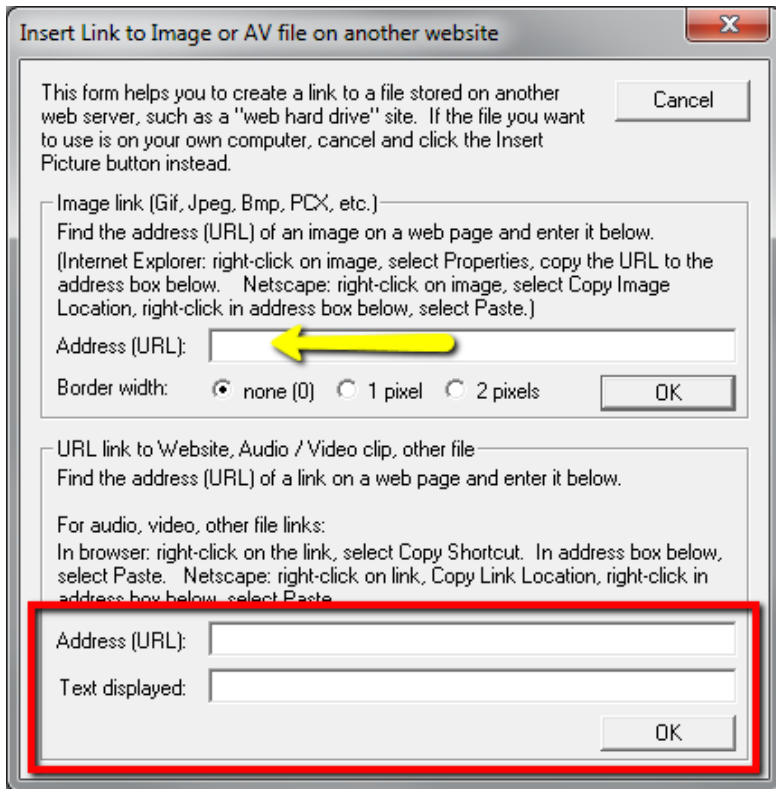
Insert Link to Image or AV file on another website

x

This form helps you to create a link to a file stored on another web server, such as a "web hard drive" site. If the file you want to use is on your own computer, cancel and click the Insert Picture button instead.

Cancel

Image link (Gif, Jpeg, Bmp, PCX, etc.)
Find the address (URL) of an image on a web page and enter it below.
(Internet Explorer: right-click on image, select Properties, copy the URL to the address box below. Netscape: right-click on image, select Copy Image Location, right-click in address box below, select Paste.)

Address (URL):

Border width: none (0) 1 pixel 2 pixels

OK

URL link to Website, Audio / Video clip, other file
Find the address (URL) of a link on a web page and enter it below.

For audio, video, other file links:
In browser: right-click on the link, select Copy Shortcut. In address box below, select Paste. Netscape: right-click on link, Copy Link Location, right-click in address box below, select Paste.

Address (URL):

Text displayed:

OK